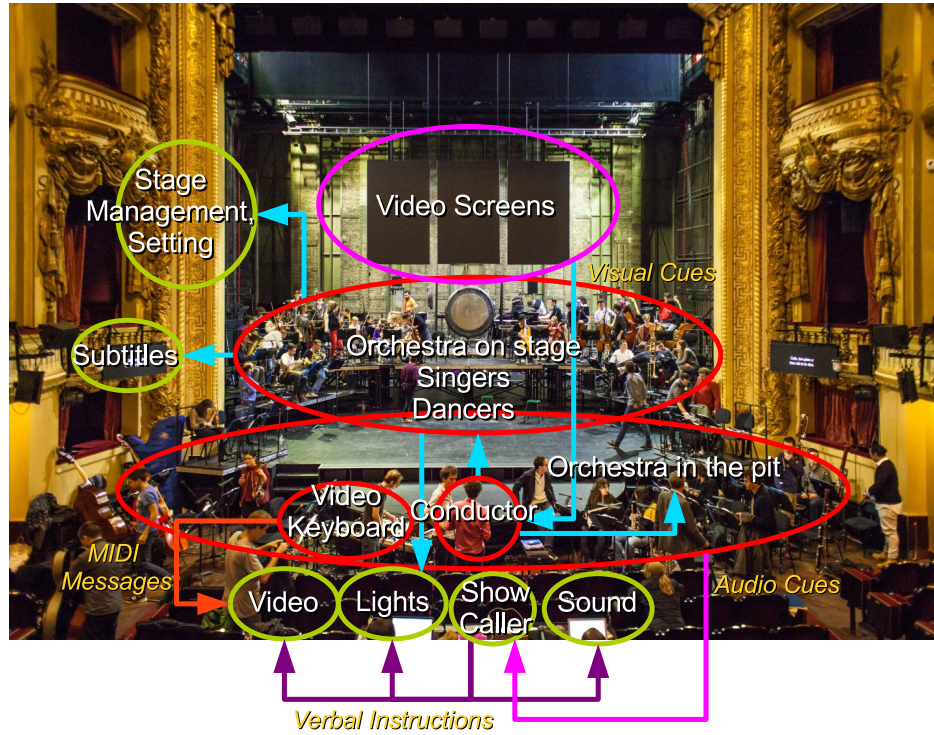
Stage Management, Setting

Video Screens

Visual Cues

Subtitles

Orchestra on stage
Singers
Dancers

Orchestra in the pit

Video Keyboard

Conductor

MIDI Messages

Video

Lights

Show Caller

Sound

Audio Cues

Verbal Instructions